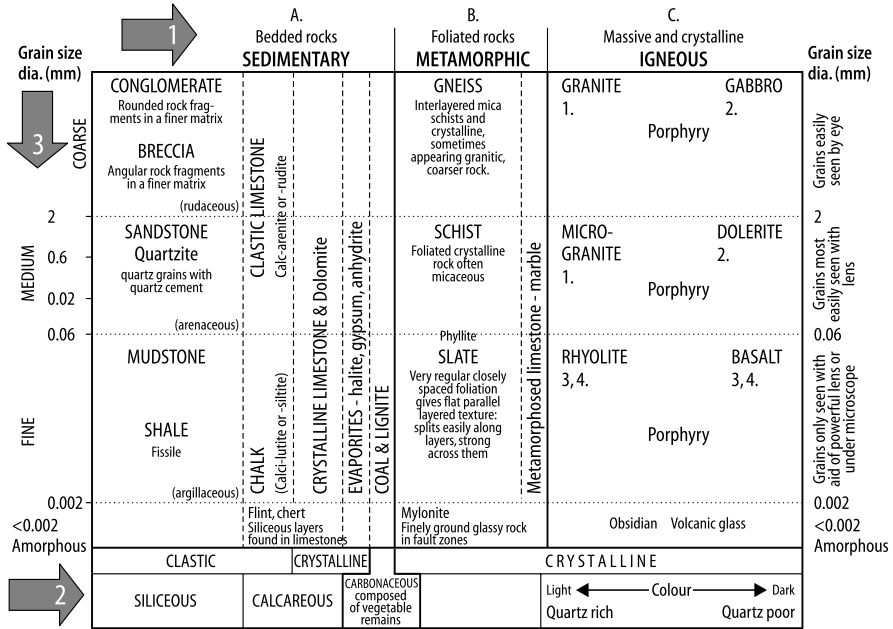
1

A.
Bedded rocks
SEDIMENTARY

B.
Foliated rocks
METAMORPHIC

C.
Massive and crystalline
IGNEOUS

Grain size dia. (mm)

Grain size dia. (mm)

3

COARSE

CONGLOMERATE
Rounded rock fragments in a finer matrix

BRECCIA
Angular rock fragments in a finer matrix

(rudaceous)

CLASTIC LIMESTONE

Calc-arenite or -rudite

GNEISS
Interlayered mica schists and crystalline, sometimes appearing granitic, coarser rock.

GRANITE
1.

GABBRO
2.

Porphyry

Grains easily seen by eye

2

2

MEDIUM

0.6

0.02

SANDSTONE
Quartzite
quartz grains with quartz cement

(arenaceous)

CRYSTALLINE LIMESTONE & Dolomite

EVAPORITES - halite, gypsum, anhydrite

SCHIST
Foliated crystalline rock often micaceous

Phyllite

Metamorphosed limestone - marble

MICRO-GRANITE
1.

DOLERITE
2.

Porphyry

Grains most easily seen with lens

0.06

0.06

FINE

MUDSTONE

SHALE
Fissile

(argillaceous)

CHALK
(Calci-lutite or -siltite)

COAL & LIGNITE

SLATE
Very regular closely spaced foliation gives flat parallel layered texture: splits easily along layers, strong across them

RHYOLITE
3, 4.

BASALT
3, 4.

Porphyry

Grains only seen with aid of powerful lens or under microscope

0.002

0.002

<0.002
Amorphous

Flint, chert
Siliceous layers found in limestones

Mylonite
Finely ground glassy rock in fault zones

Obsidian Volcanic glass

<0.002
Amorphous

CLASTIC

CRYSTALLINE

CRYSTALLINE

2

SILICEOUS

CALCAREOUS

CARBONACEOUS composed of vegetable remains

Light ◄— Colour —► Dark
Quartz rich Quartz poor